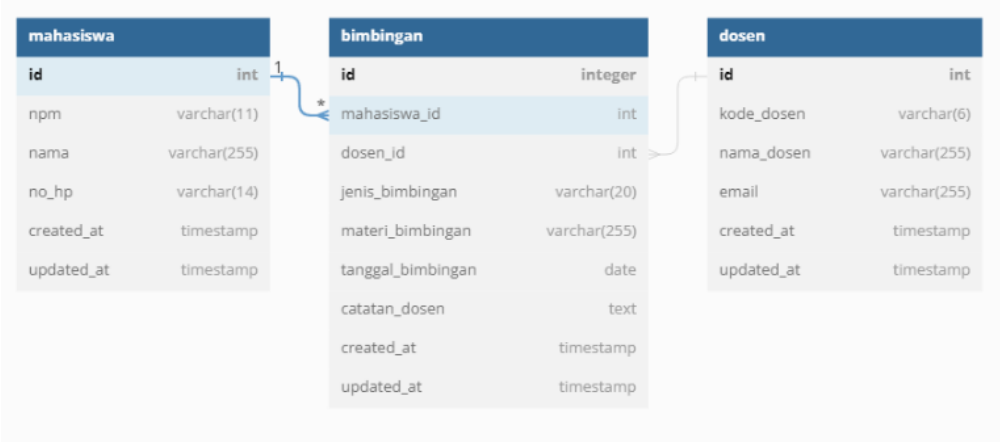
| mahasiswa | |
|---|---|
| id | int |
| npm | varchar(11) |
| nama | varchar(255) |
| no_hp | varchar(14) |
| created_at | timestamp |
| updated_at | timestamp |

1

*

| bimbingan | |
|---|---|
| id | integer |
| mahasiswa_id | int |
| dosen_id | int |
| jenis_bimbingan | varchar(20) |
| materi_bimbingan | varchar(255) |
| tanggal_bimbingan | date |
| catatan_dosen | text |
| created_at | timestamp |
| updated_at | timestamp |

| dosen | |
|---|---|
| id | int |
| kode_dosen | varchar(6) |
| nama_dosen | varchar(255) |
| email | varchar(255) |
| created_at | timestamp |
| updated_at | timestamp |